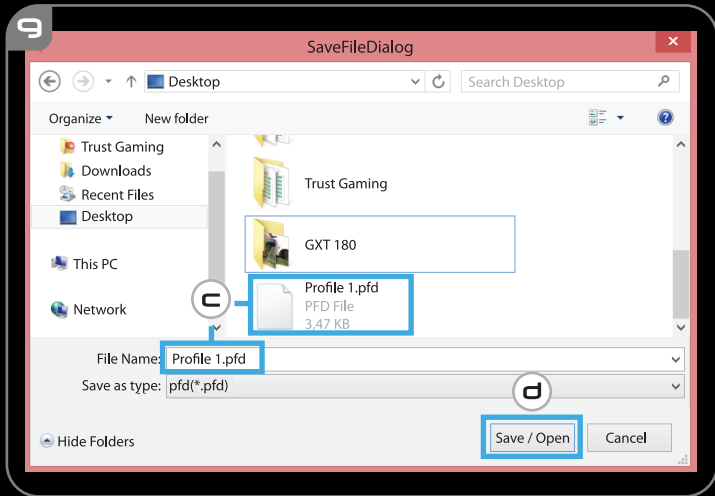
9

SaveFileDialog

Desktop

Search Desktop

Organize ▾ New folder

Trust Gaming
Downloads
Recent Files
Desktop

This PC

Network

Trust Gaming

GXT 180

c

Profile 1.pfd
PFD File
3,47 KB

File Name: Profile 1.pfd

Save as type: pfd(*.pfd)

d

Hide Folders

Save / Open

Cancel